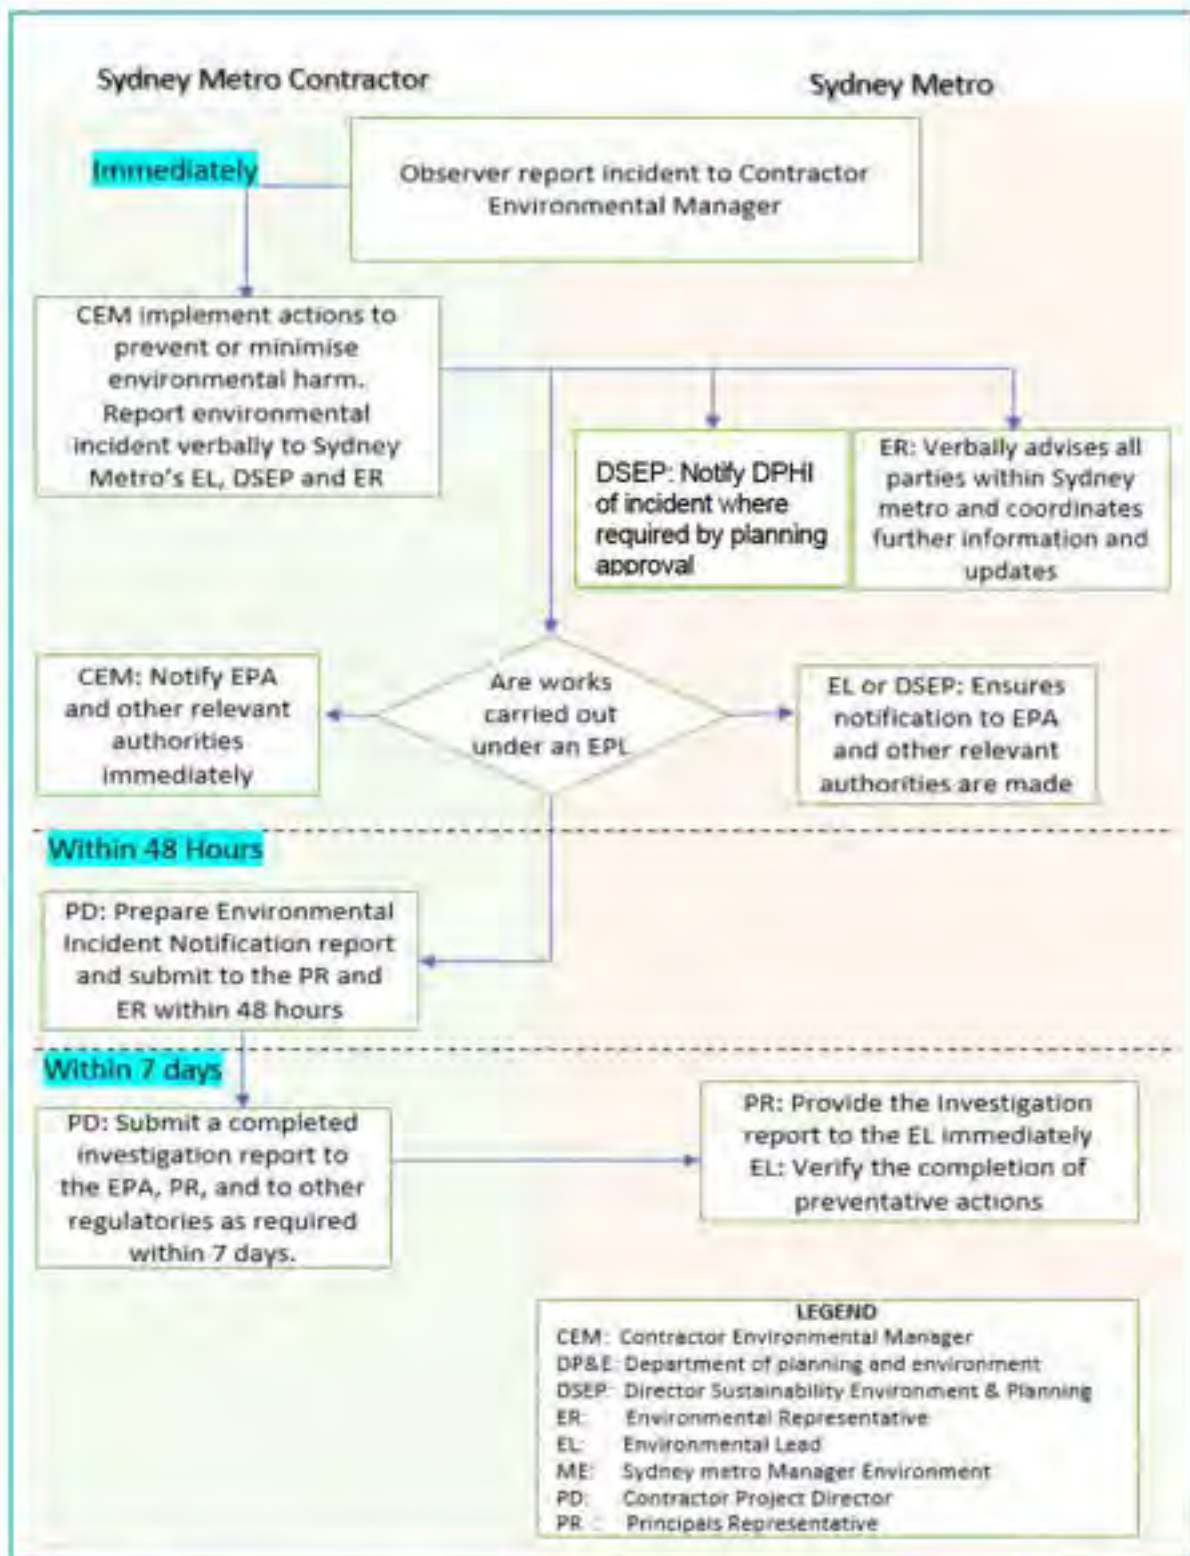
Sydney Metro Contractor

Sydney Metro

Immediately

Observer report incident to Contractor Environmental Manager

CEM implement actions to prevent or minimise environmental harm. Report environmental incident verbally to Sydney Metro's EL, DSEP and ER

DSEP: Notify DPHI of incident where required by planning approval

ER: Verbally advises all parties within Sydney metro and coordinates further information and updates

CEM: Notify EPA and other relevant authorities immediately

Are works carried out under an EPL

EL or DSEP: Ensures notification to EPA and other relevant authorities are made

Within 48 Hours

PD: Prepare Environmental Incident Notification report and submit to the PR and ER within 48 hours

Within 7 days

PD: Submit a completed investigation report to the EPA, PR, and to other regulatories as required within 7 days.

PR: Provide the investigation report to the EL immediately
EL: Verify the completion of preventative actions

LEGEND
CEM: Contractor Environmental Manager
DP&E: Department of planning and environment
DSEP: Director Sustainability Environment & Planning
ER: Environmental Representative
EL: Environmental Lead
ME: Sydney metro Manager Environment
PD: Contractor Project Director
PR : Principals Representative